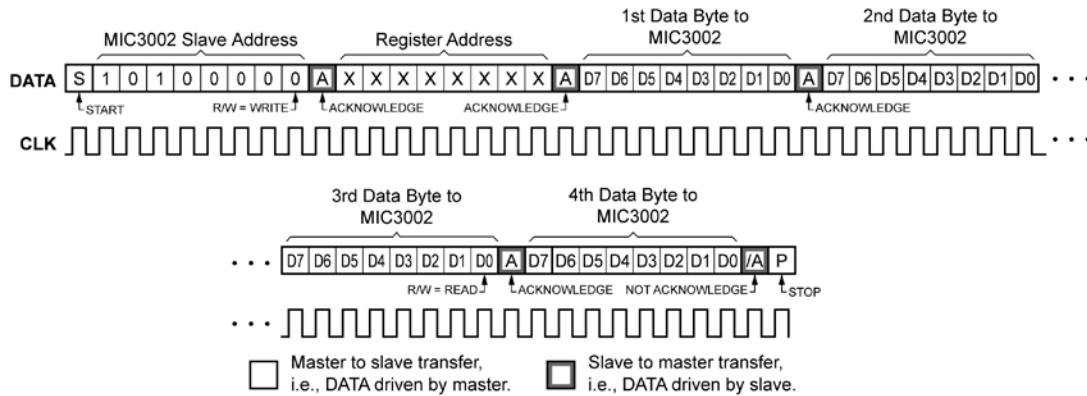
MIC3002 Slave Address

Register Address

1st Data Byte to MIC3002

2nd Data Byte to MIC3002

DATA S 1 0 1 0 0 0 0 0 A X X X X X X X X A D7 D6 D5 D4 D3 D2 D1 D0 A D7 D6 D5 D4 D3 D2 D1 D0 . . .

START R/W = WRITE ACKNOWLEDGE ACKNOWLEDGE ACKNOWLEDGE

CLK . . .

3rd Data Byte to MIC3002

4th Data Byte to MIC3002

. . . D7 D6 D5 D4 D3 D2 D1 D0 A D7 D6 D5 D4 D3 D2 D1 D0 /A P

R/W = READ ACKNOWLEDGE NOT ACKNOWLEDGE STOP

. . .

Master to slave transfer, i.e., DATA driven by master.

Slave to master transfer, i.e., DATA driven by slave.